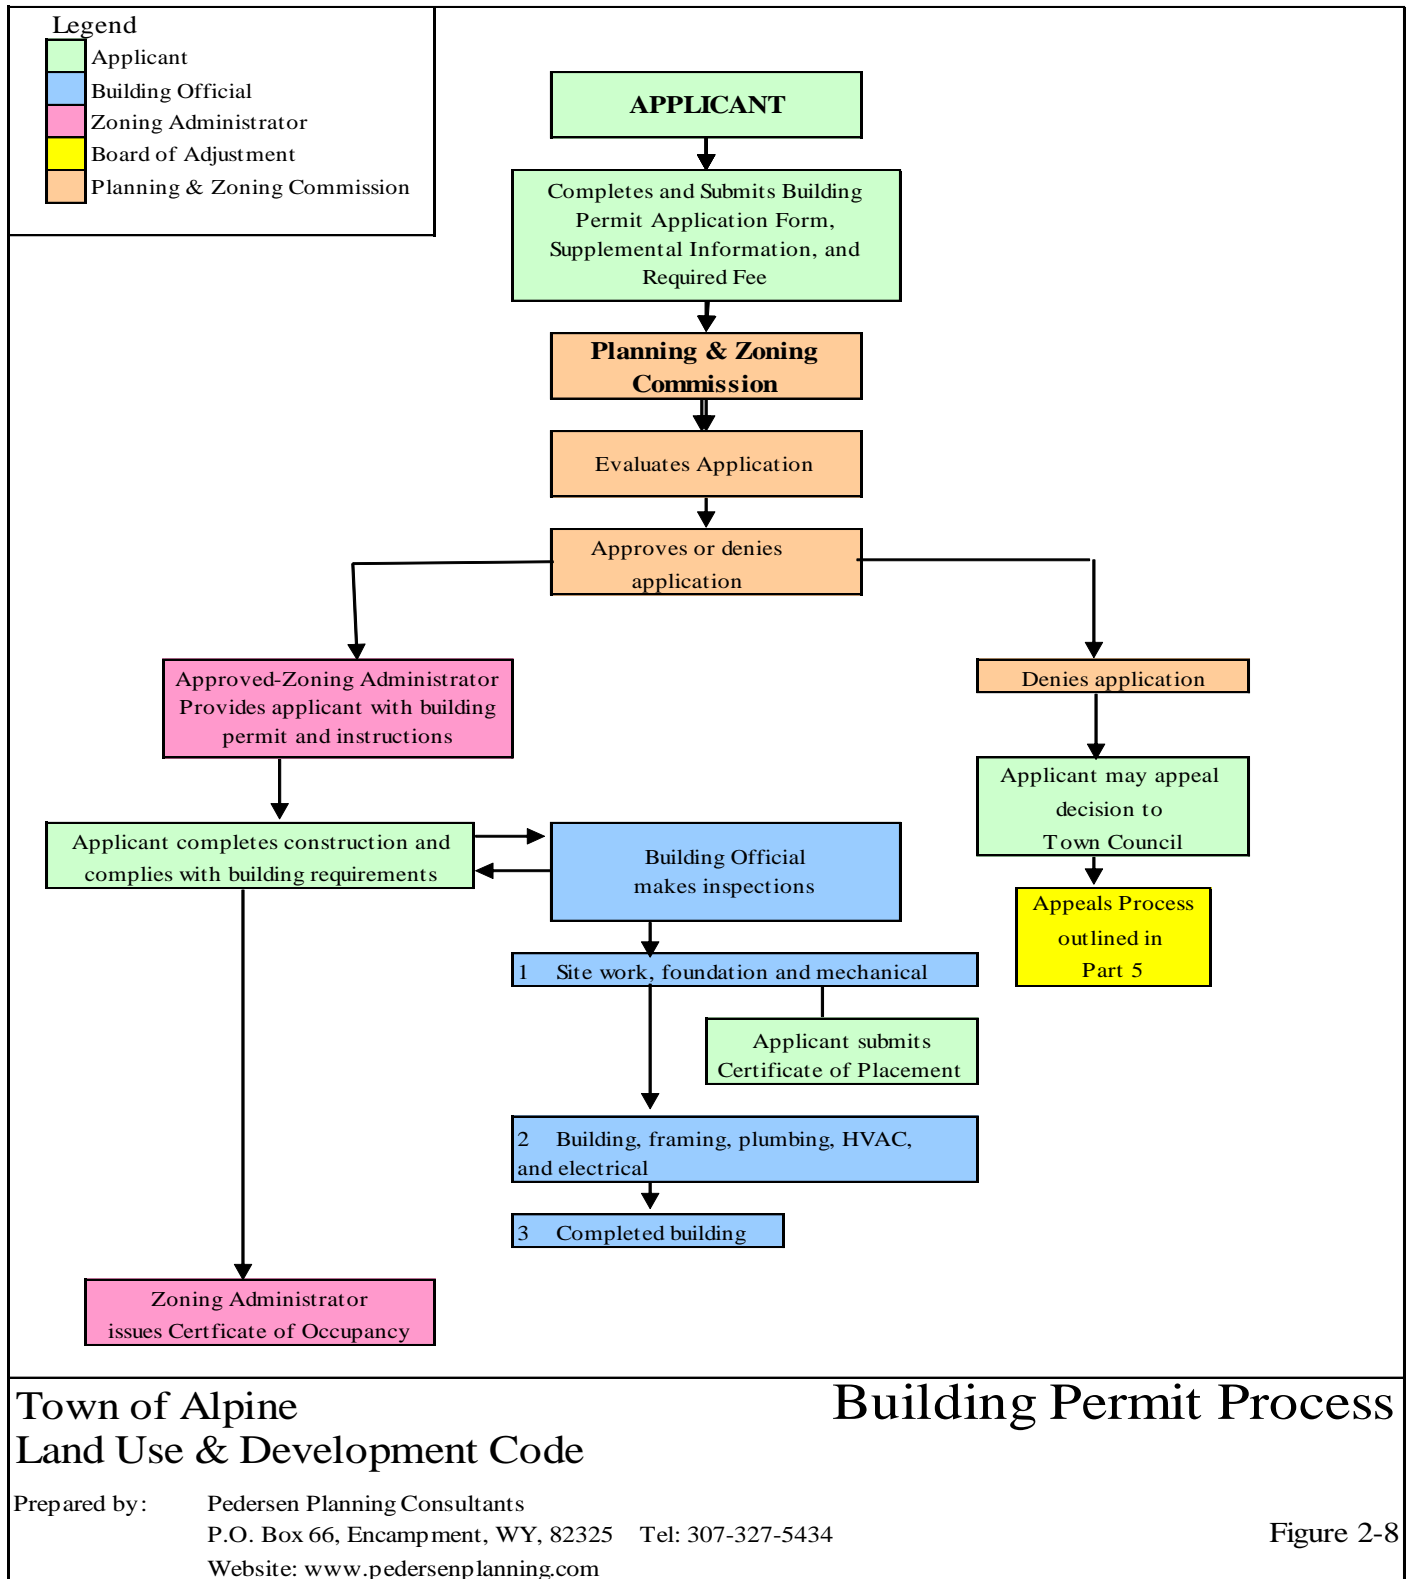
Legend
Applicant
Building Official
Zoning Administrator
Board of Adjustment
Planning & Zoning Commission

APPLICANT

Completes and Submits Building Permit Application Form, Supplemental Information, and Required Fee

Planning & Zoning Commission

Evaluates Application

Approves or denies application

Approved-Zoning Administrator Provides applicant with building permit and instructions

Denies application

Applicant may appeal decision to Town Council

Appeals Process outlined in Part 5

Applicant completes construction and complies with building requirements

Building Official makes inspections

1 Site work, foundation and mechanical

Applicant submits Certificate of Placement

2 Building, framing, plumbing, HVAC, and electrical

3 Completed building

Zoning Administrator issues Certficate of Occupancy

Town of Alpine
Land Use & Development Code

Building Permit Process

Prepared by: Pedersen Planning Consultants
P.O. Box 66, Encampment, WY, 82325 Tel: 307-327-5434
Website: www.pedersenplanning.com

Figure 2-8